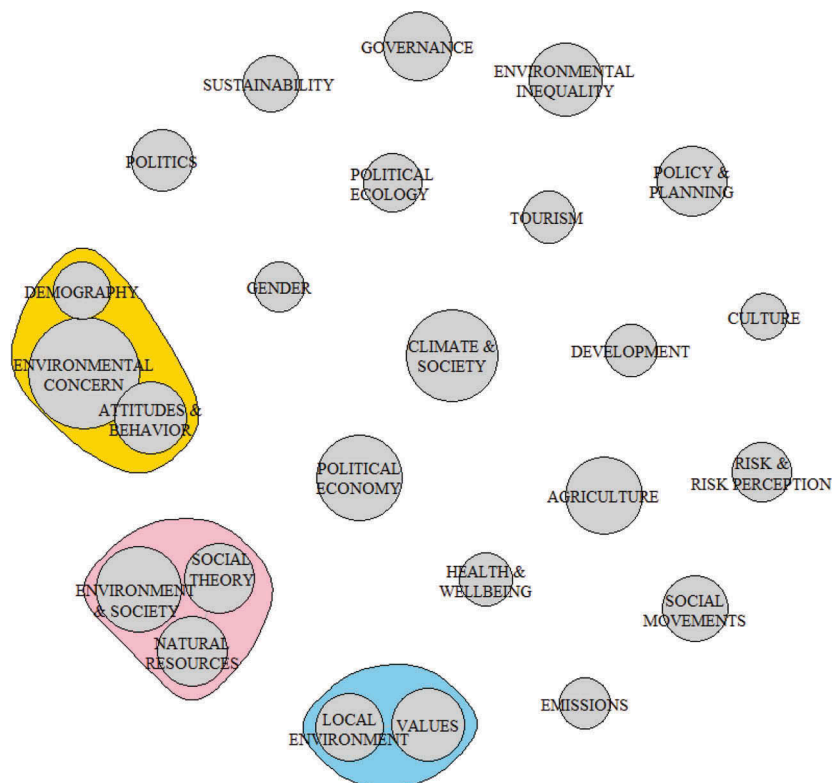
GOVERNANCE

SUSTAINABILITY

ENVIRONMENTAL INEQUALITY

POLITICS

POLITICAL ECOLOGY

POLICY & PLANNING

TOURISM

DEMOGRAPHY

GENDER

CULTURE

ENVIRONMENTAL CONCERN

CLIMATE & SOCIETY

DEVELOPMENT

ATTITUDES & BEHAVIOR

POLITICAL ECONOMY

RISK & RISK PERCEPTION

AGRICULTURE

SOCIAL THEORY

ENVIRONMENT & SOCIETY

HEALTH & WELLBEING

SOCIAL MOVEMENTS

NATURAL RESOURCES

EMISSIONS

LOCAL ENVIRONMENT

VALUES